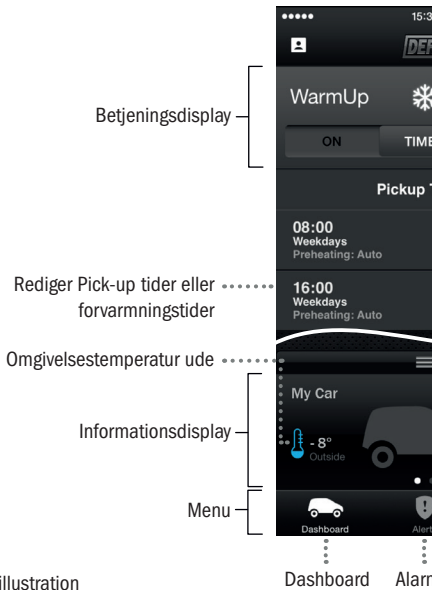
Betjeningsdisplay

Rediger Pick-up tider eller forvarmningstider

Omgivelsestemperatur ude

Informationsdisplay

Menu

illustration

Dashboard

Alarm

15:3

DEF

WarmUp

ON

TIME

Pickup T

08:00
Weekdays
Preheating: Auto

16:00
Weekdays
Preheating: Auto

My Car

- 8°
Outside

Dashboard

Alert